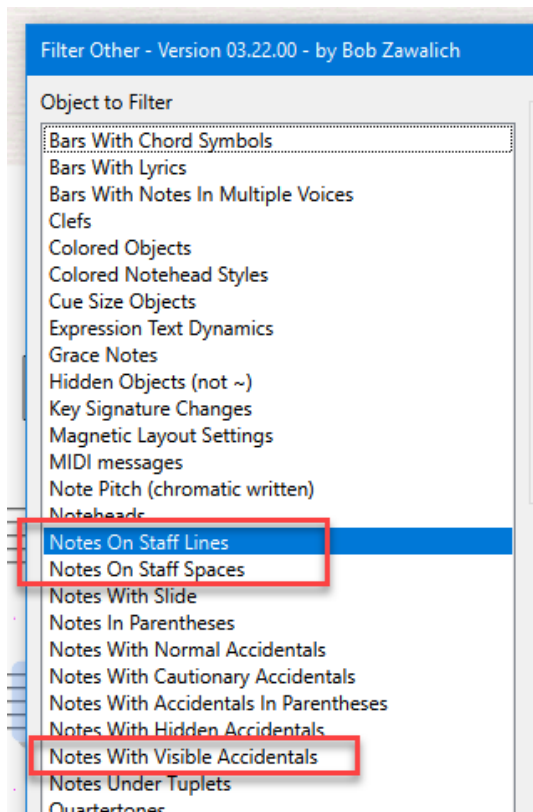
Filter Other - Version 03.22.00 - by Bob Zawalich

Object to Filter

Bars With Chord Symbols
Bars With Lyrics
Bars With Notes In Multiple Voices
Clefs
Colored Objects
Colored Notehead Styles
Cue Size Objects
Expression Text Dynamics
Grace Notes
Hidden Objects (not ~)
Key Signature Changes
Magnetic Layout Settings
MIDI messages
Note Pitch (chromatic written)
Noteheads
Notes On Staff Lines
Notes On Staff Spaces
Notes With Slide
Notes In Parentheses
Notes With Normal Accidentals
Notes With Cautionary Accidentals
Notes With Accidentals In Parentheses
Notes With Hidden Accidentals
Notes With Visible Accidentals
Notes Under Tuplets
Quartertones